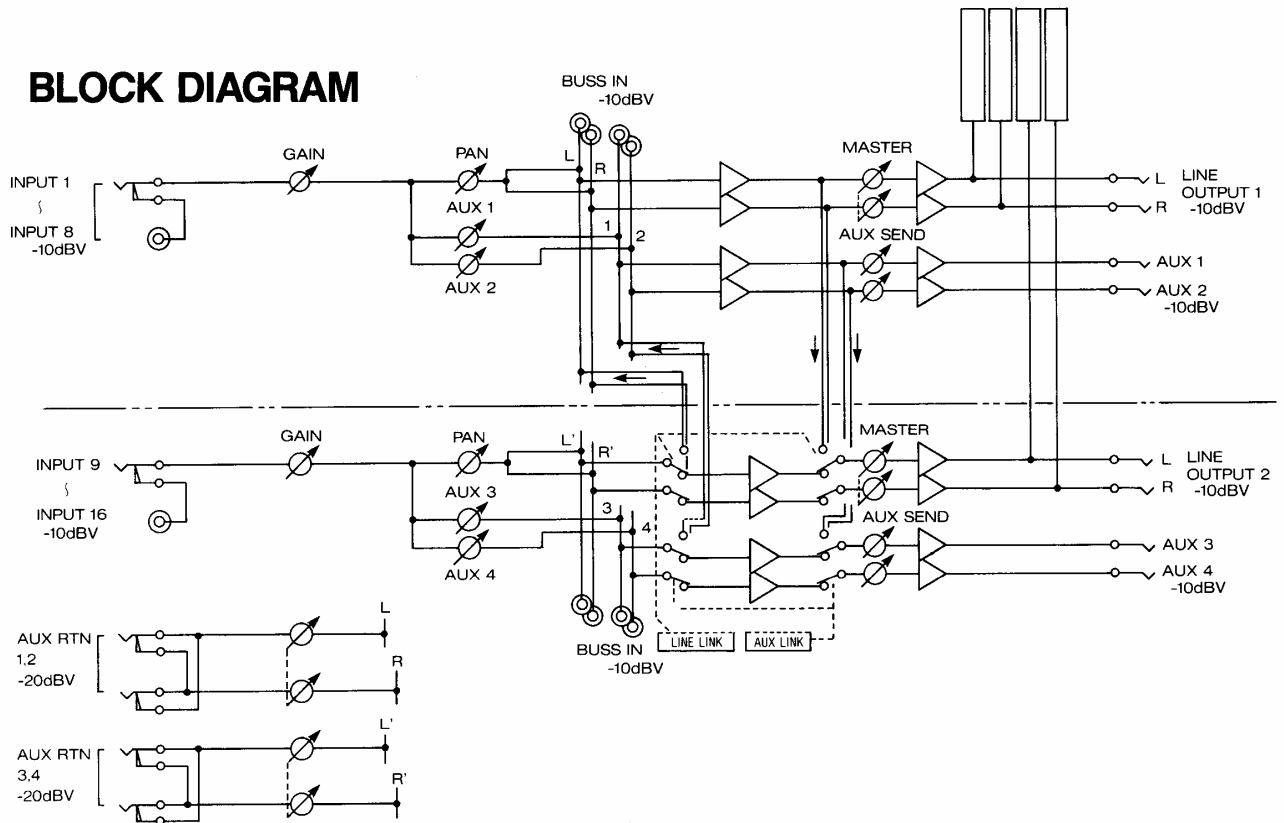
BLOCK DIAGRAM

BUSS IN
-10dBV

GAIN

PAN

AUX 1

AUX 2

L

R

1

2

MASTER

AUX SEND

INPUT 1
⁐
INPUT 8
-10dBV

L LINE OUTPUT 1
R -10dBV

AUX 1

AUX 2
-10dBV

GAIN

PAN

AUX 3

AUX 4

L'

R'

3

4

MASTER

AUX SEND

INPUT 9
⁐
INPUT 16
-10dBV

L LINE OUTPUT 2
R -10dBV

AUX 3

AUX 4
-10dBV

LINE LINK

AUX LINK

BUSS IN
-10dBV

AUX RTN
1,2
-20dBV

L

R

AUX RTN
3,4
-20dBV

L'

R'